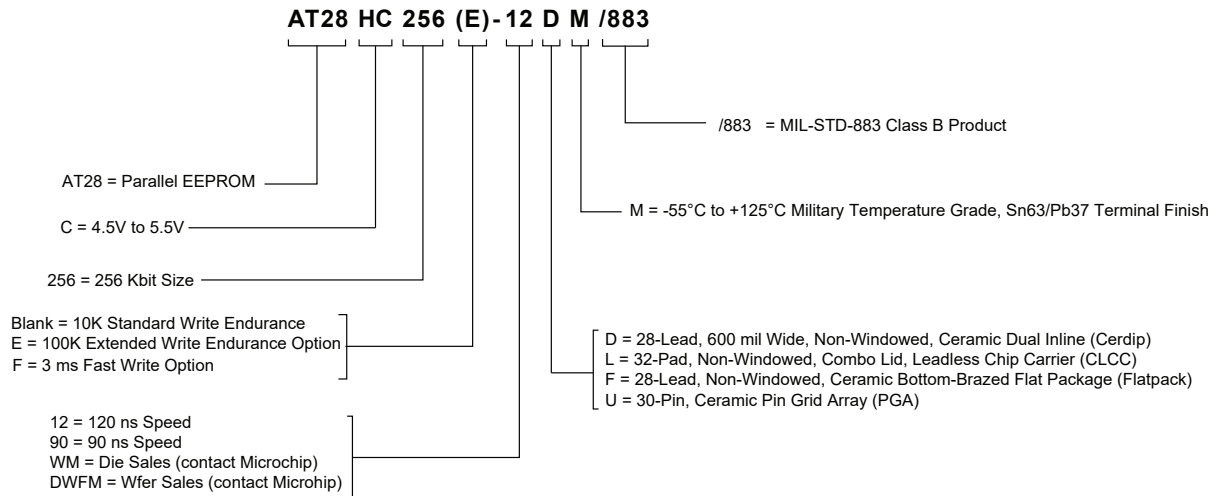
AT28 HC 256 (E)-12 D M /883

/883 = MIL-STD-883 Class B Product

AT28 = Parallel EEPROM

M = -55°C to +125°C Military Temperature Grade, Sn63/Pb37 Terminal Finish

C = 4.5V to 5.5V

256 = 256 Kbit Size

Blank = 10K Standard Write Endurance
E = 100K Extended Write Endurance Option
F = 3 ms Fast Write Option

D = 28-Lead, 600 mil Wide, Non-Windowed, Ceramic Dual Inline (Cerdip)
L = 32-Pad, Non-Windowed, Combo Lid, Leadless Chip Carrier (CLCC)
F = 28-Lead, Non-Windowed, Ceramic Bottom-Brazed Flat Package (Flatpack)
U = 30-Pin, Ceramic Pin Grid Array (PGA)

12 = 120 ns Speed
90 = 90 ns Speed
WM = Die Sales (contact Microchip)
DWFM = Wfer Sales (contact Microhip)